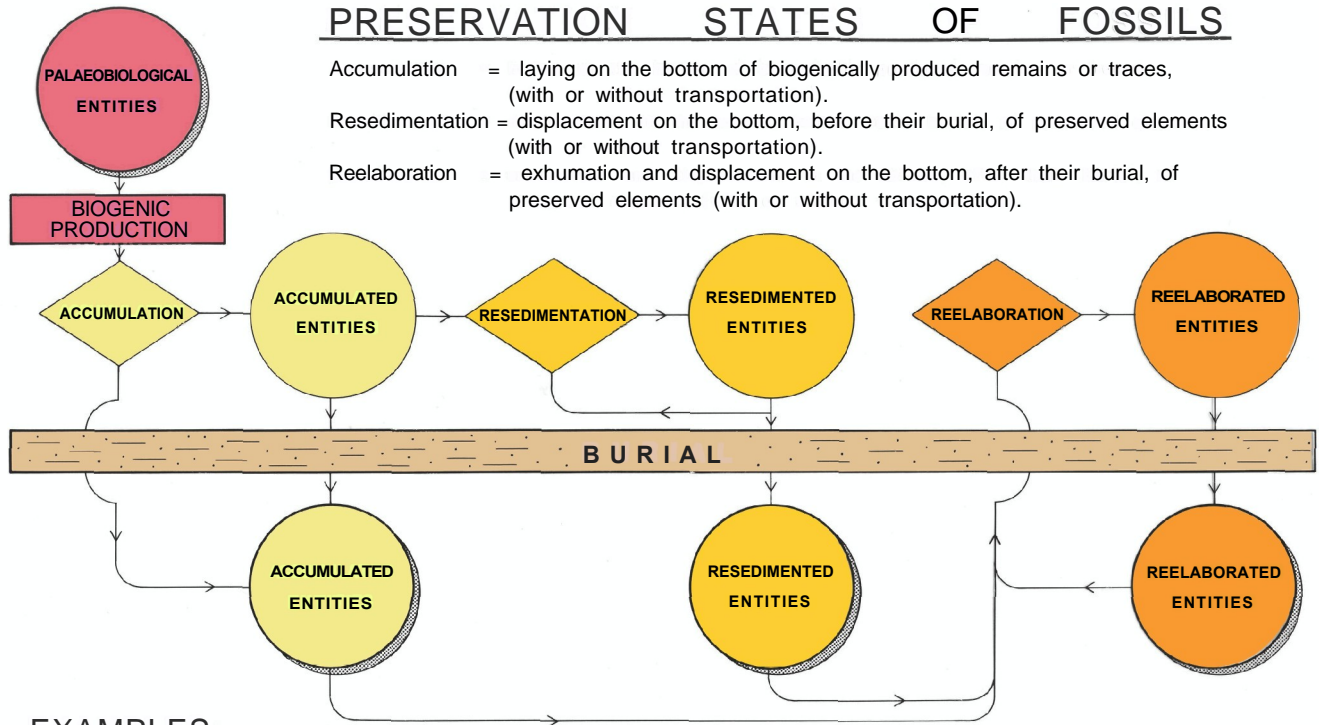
PRESERVATION STATES OF FOSSILS

Accumulation = laying on the bottom of biogenically produced remains or traces, (with or without transportation).
Resedimentation = displacement on the bottom, before their burial, of preserved elements (with or without transportation).
Reelaboration = exhumation and displacement on the bottom, after their burial, of preserved elements (with or without transportation).

PALAEOBIOLOGICAL ENTITIES

BIOGENIC PRODUCTION

ACCUMULATION

ACCUMULATED ENTITIES

RESEDIMENTATION

RESEDIMENTED ENTITIES

REELABORATION

REELABORATED ENTITIES

BURIAL

ACCUMULATED ENTITIES

RESEDIMENTED ENTITIES

REELABORATED ENTITIES

EXAMPLES